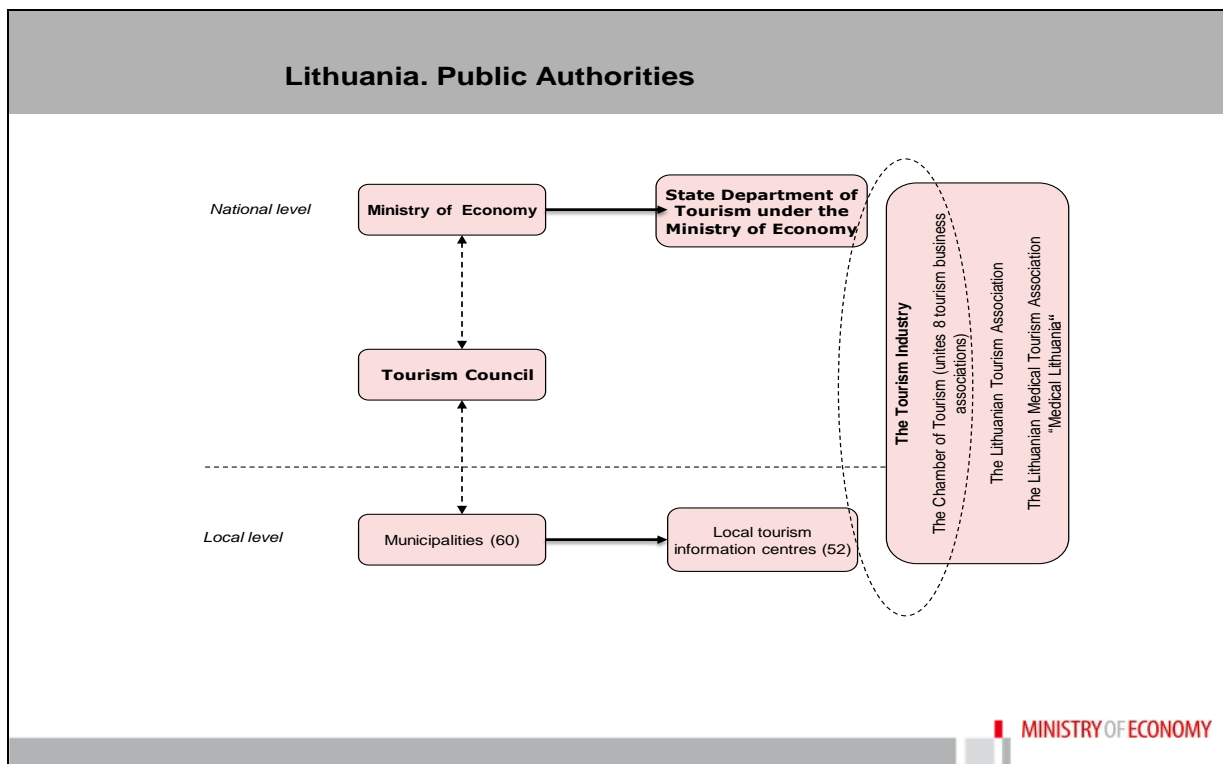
Lithuania. Public Authorities

National level

Ministry of Economy

State Department of Tourism under the Ministry of Economy

Tourism Council

Local level

Municipalities (60)

Local tourism information centres (52)

The Tourism Industry

The Chamber of Tourism (unites 8 tourism business associations)

The Lithuanian Tourism Association

The Lithuanian Medical Tourism Association "Medical Lithuania"

MINISTRY OF ECONOMY